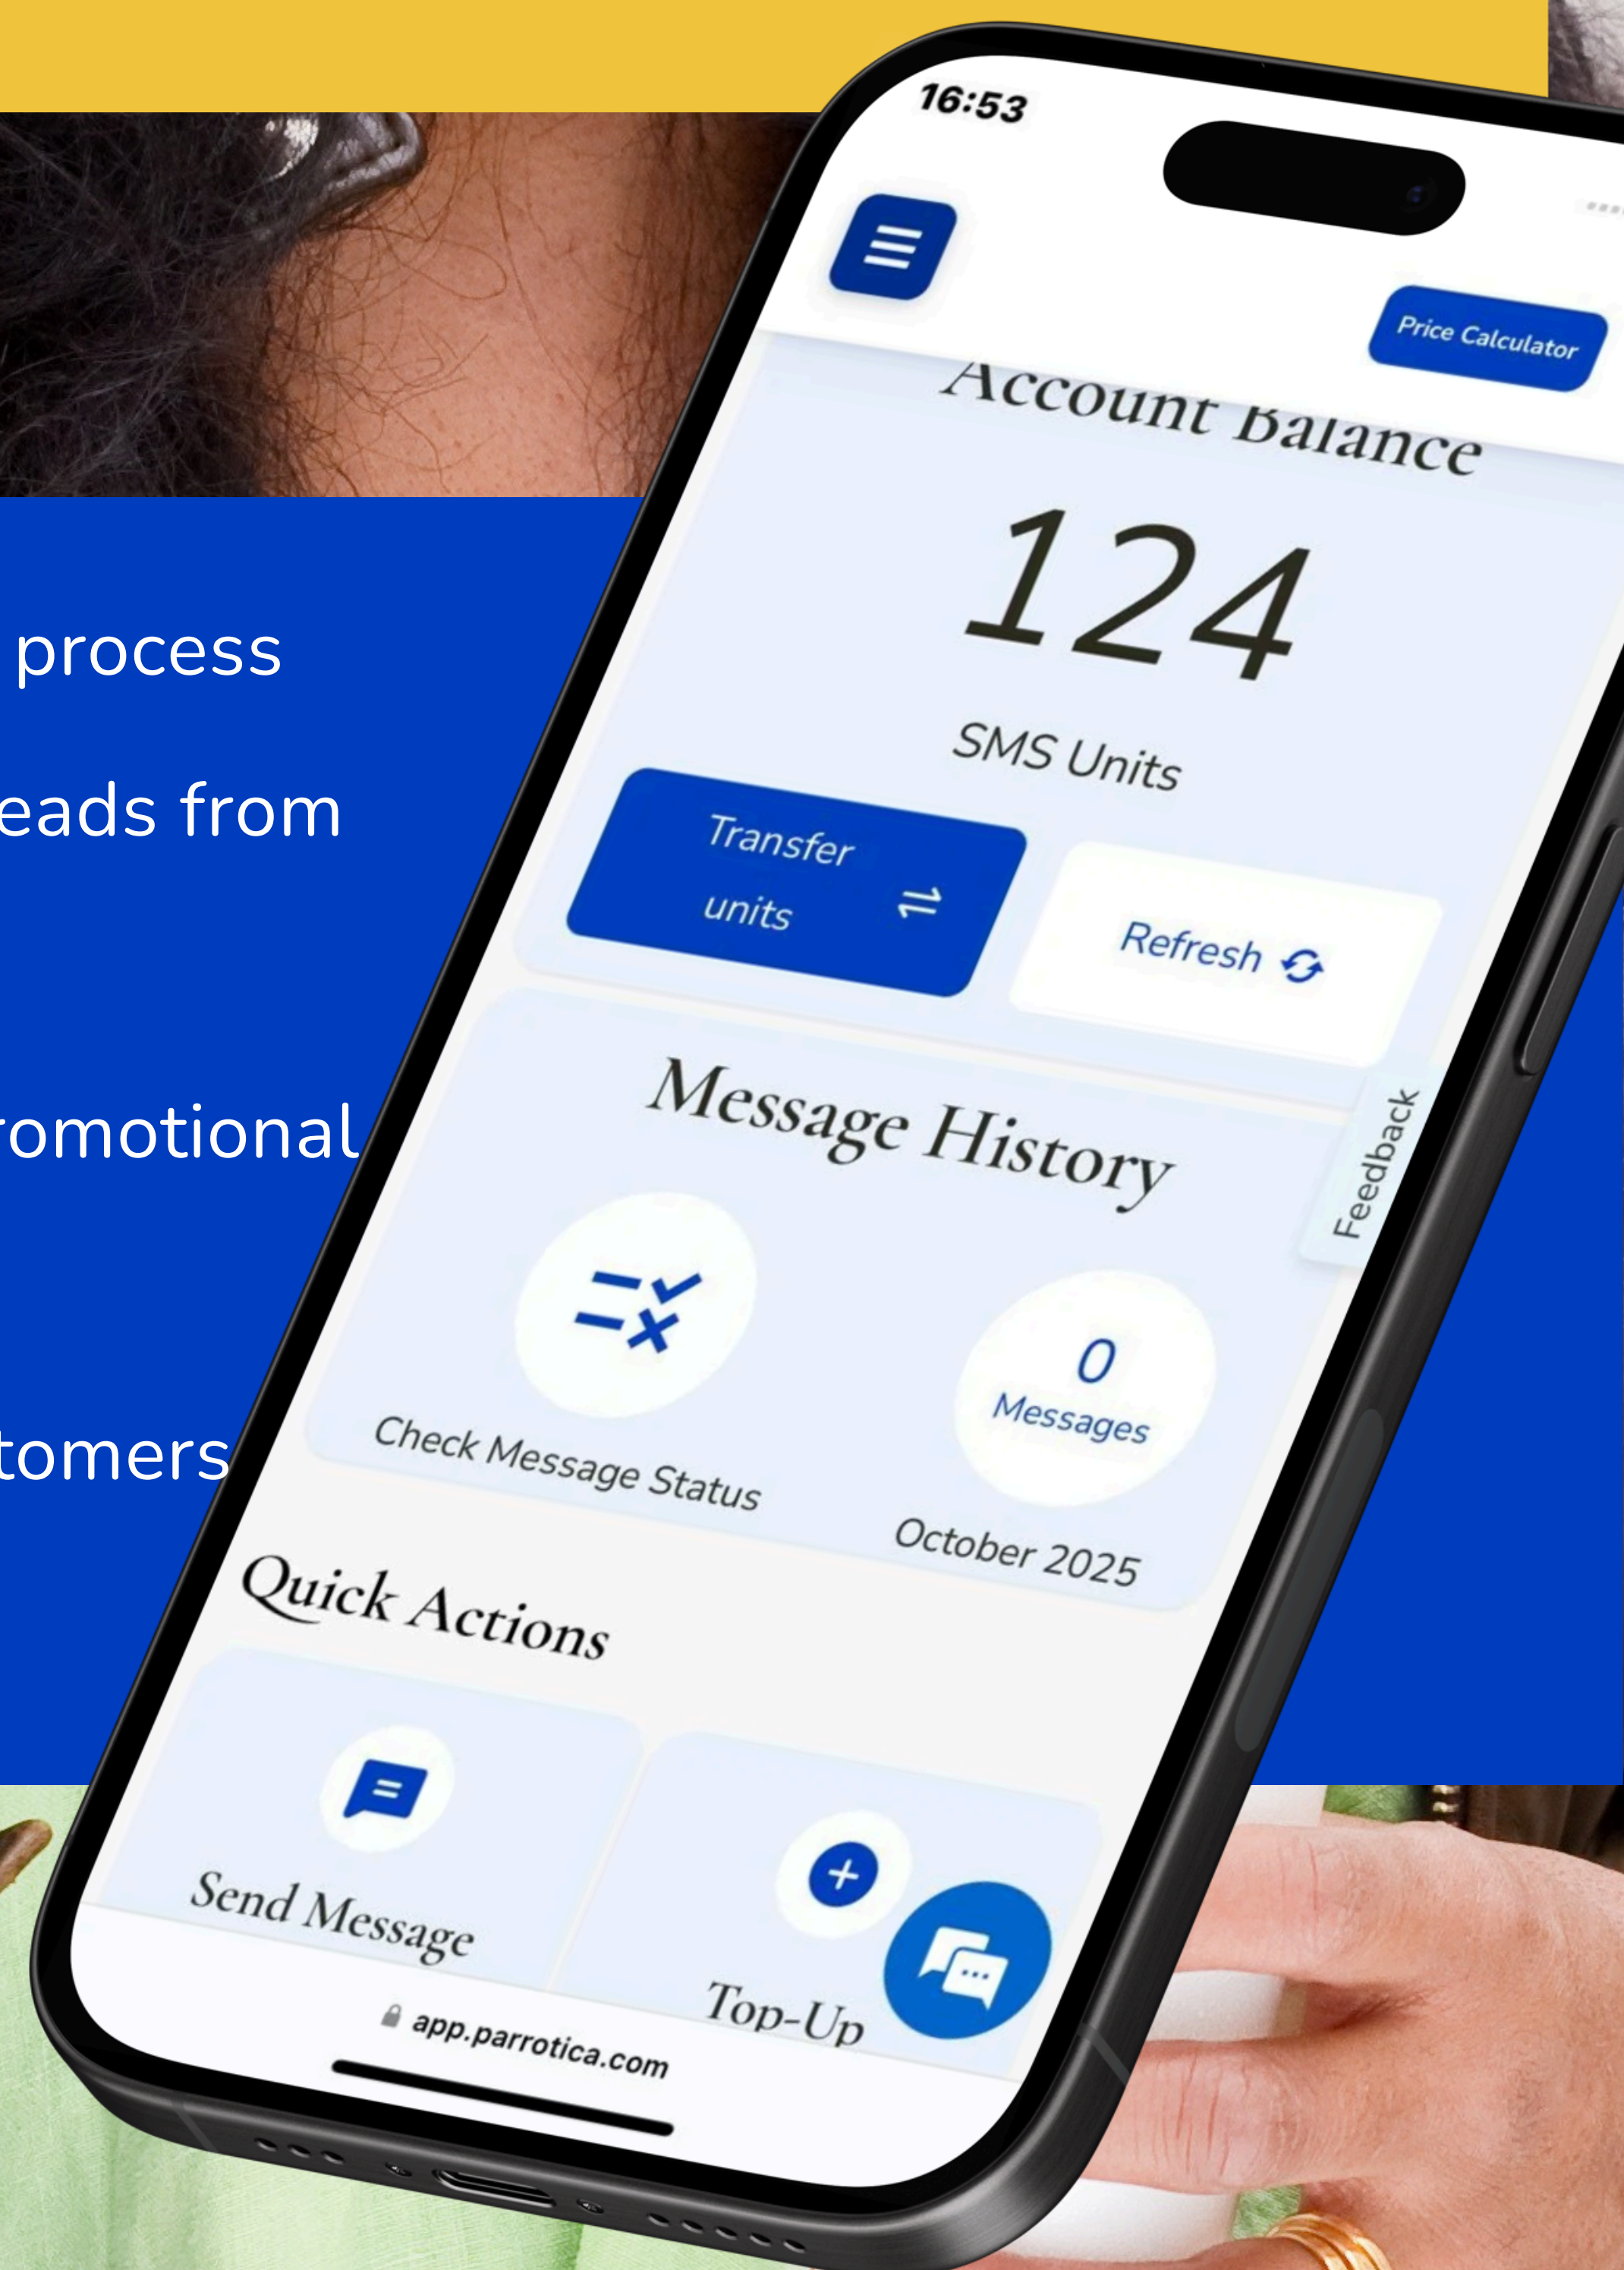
process

eads from

romotional

tomers

16:53

Price Calculator

Account Balance

124

SMS Units

Transfer units

Refresh

Message History

Feedback

Check Message Status

0 Messages

October 2025

Quick Actions

Send Message

Top-Up

app.parrotica.com